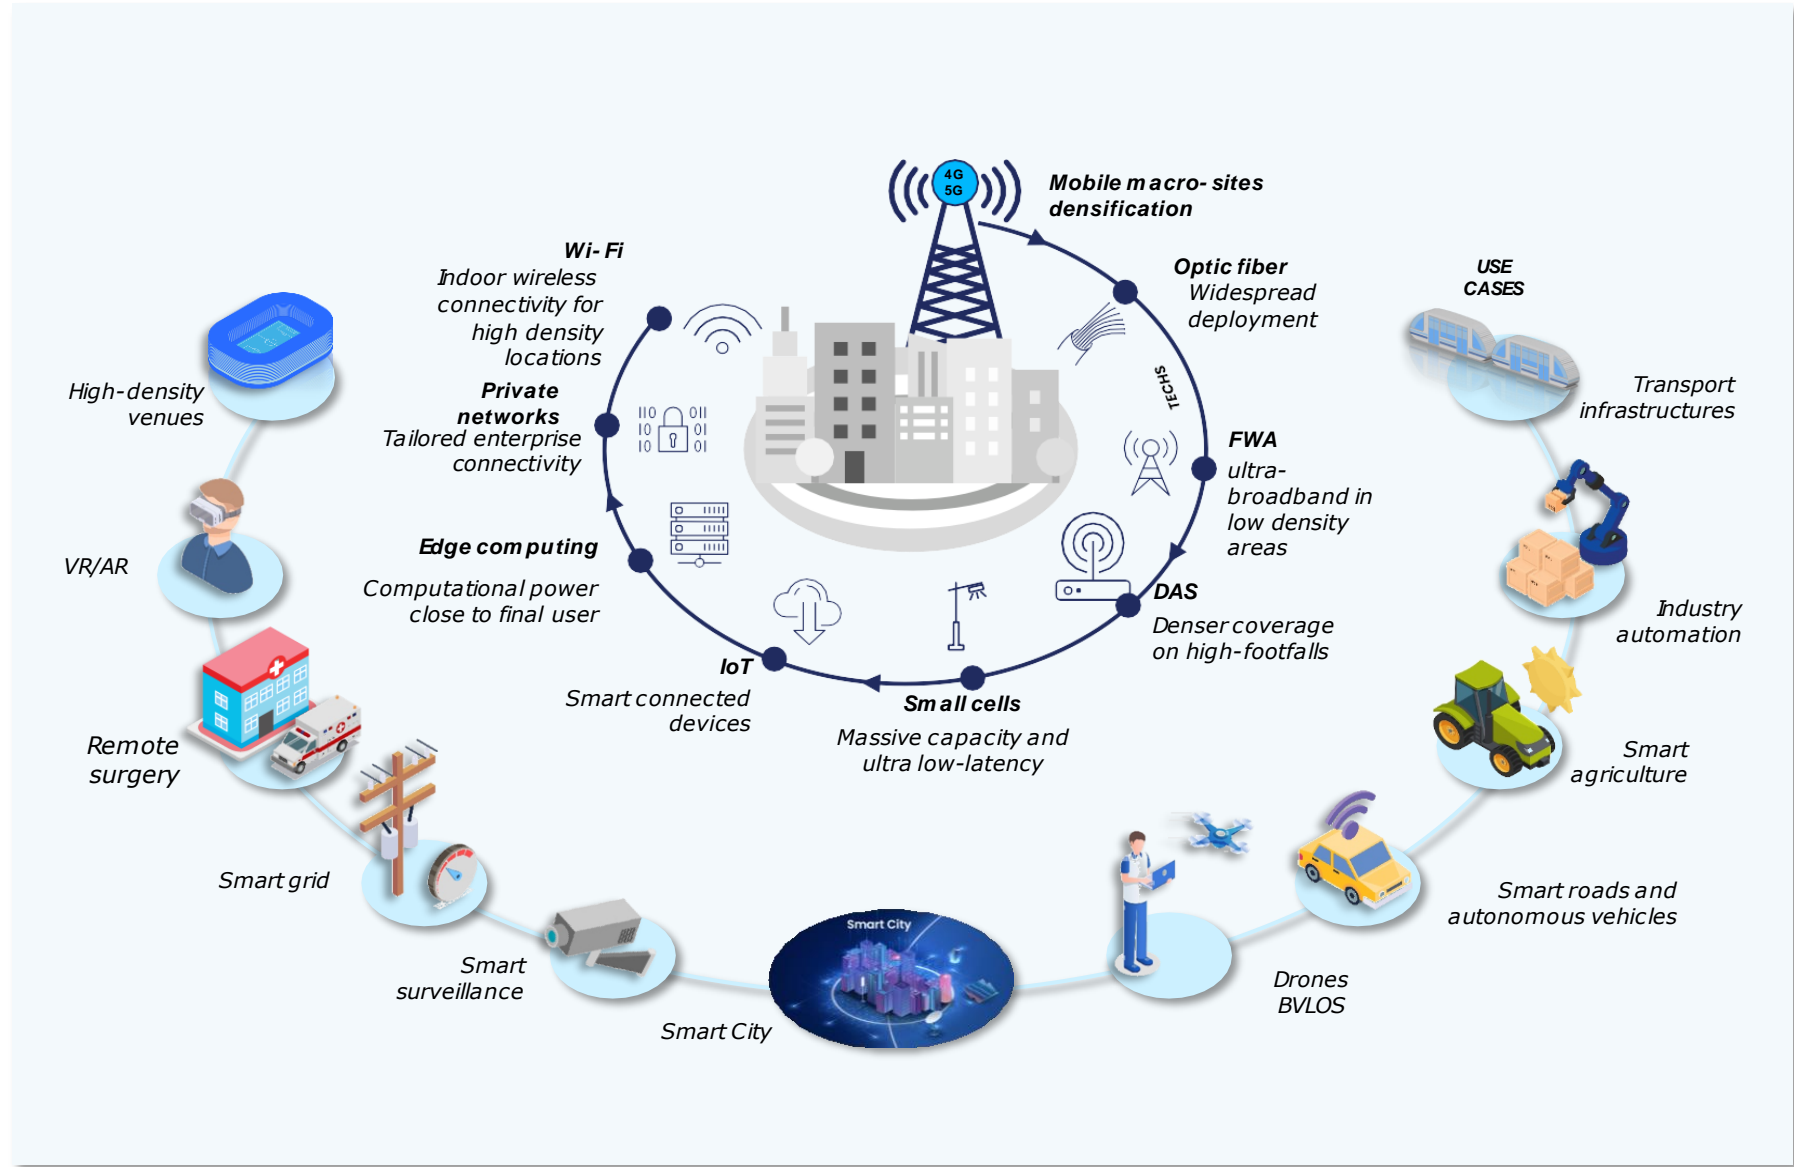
4G
5G

Mobile macro-sites densification

Optic fiber
Widespread deployment

TECHS

FWA
ultra-broadband in low density areas

DAS
Denser coverage on high-footfalls

Small cells
Massive capacity and ultra low-latency

IoT
Smart connected devices

Edge computing
Computational power close to final user

Private networks
Tailored enterprise connectivity

Wi-Fi
Indoor wireless connectivity for high density locations

USE CASES

Transport infrastructures

Industry automation

Smart agriculture

Smart roads and autonomous vehicles

Drones BVLOS

Smart City

Smart City

Smart surveillance

Smart grid

Remote surgery

VR/AR

High-density venues